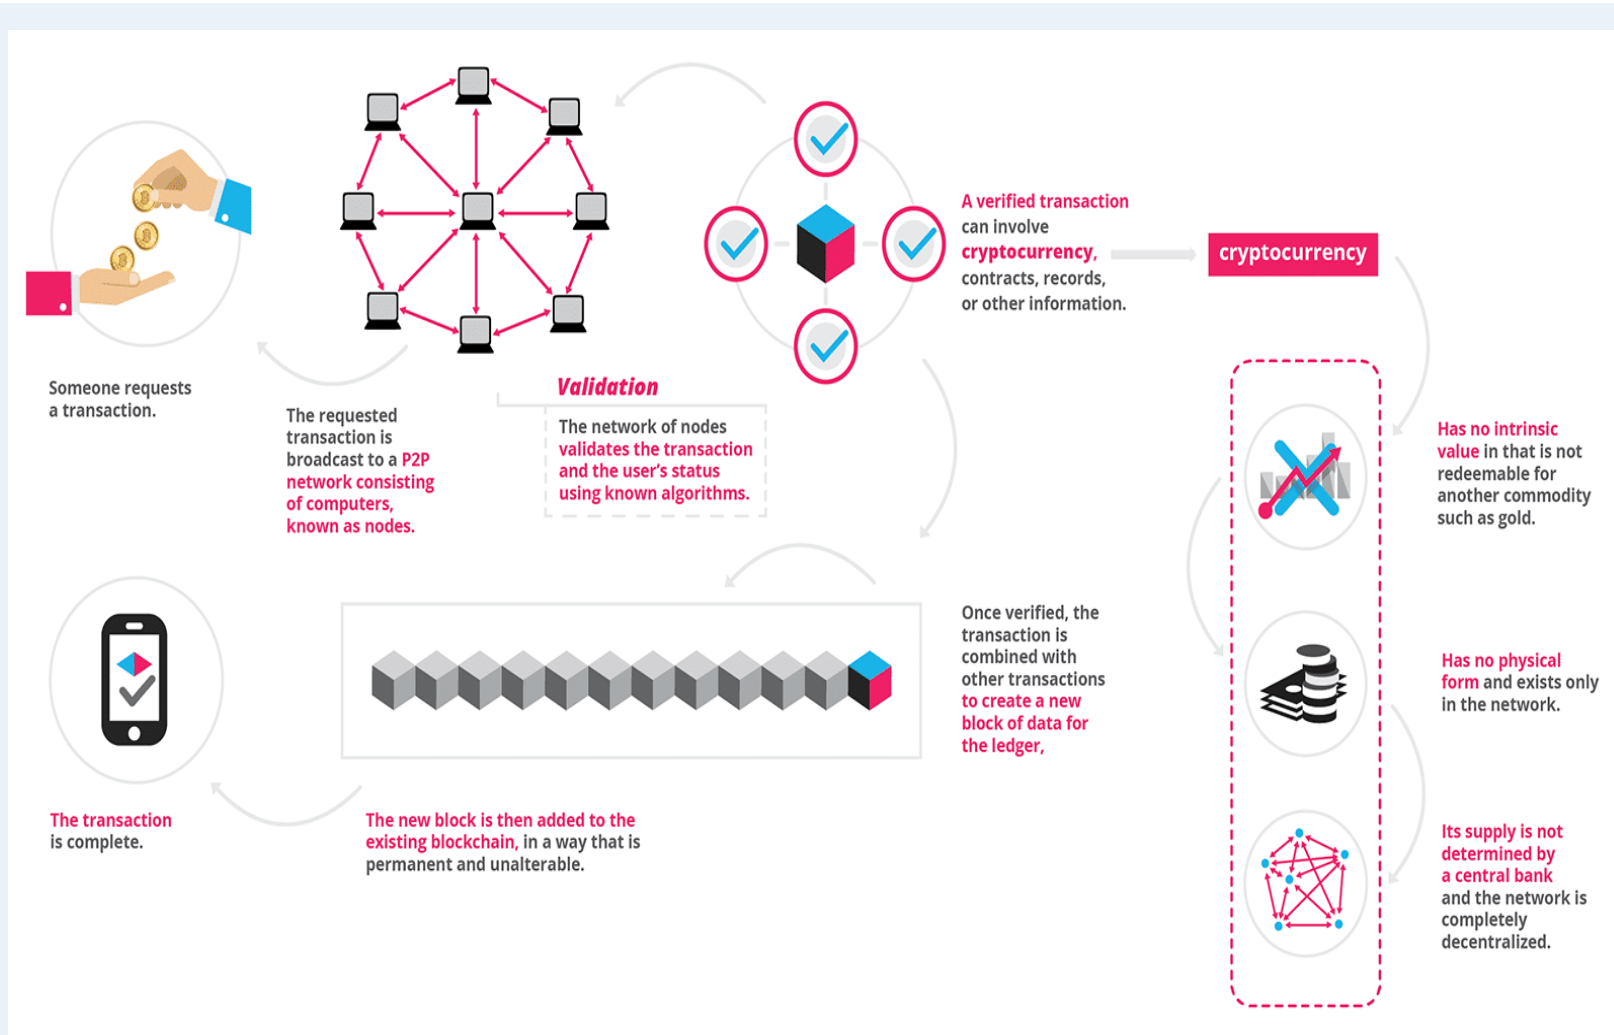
Someone requests a transaction.

The requested transaction is broadcast to a P2P network consisting of computers, known as nodes.

Validation

The network of nodes validates the transaction and the user's status using known algorithms.

A verified transaction can involve cryptocurrency, contracts, records, or other information.

cryptocurrency

Has no intrinsic value in that is not redeemable for another commodity such as gold.

Has no physical form and exists only in the network.

Its supply is not determined by a central bank and the network is completely decentralized.

Once verified, the transaction is combined with other transactions to create a new block of data for the ledger,

The new block is then added to the existing blockchain, in a way that is permanent and unalterable.

The transaction is complete.